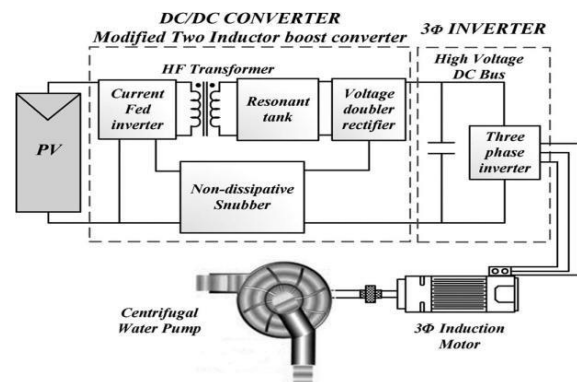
DC/DC CONVERTER
Modified Two Inductor boost converter

3Φ INVERTER

HF Transformer

High Voltage DC Bus

PV

Current Fed inverter

Resonant tank

Voltage doubler rectifier

Three phase inverter

Non-dissipative Snubber

Centrifugal Water Pump

3Φ Induction Motor